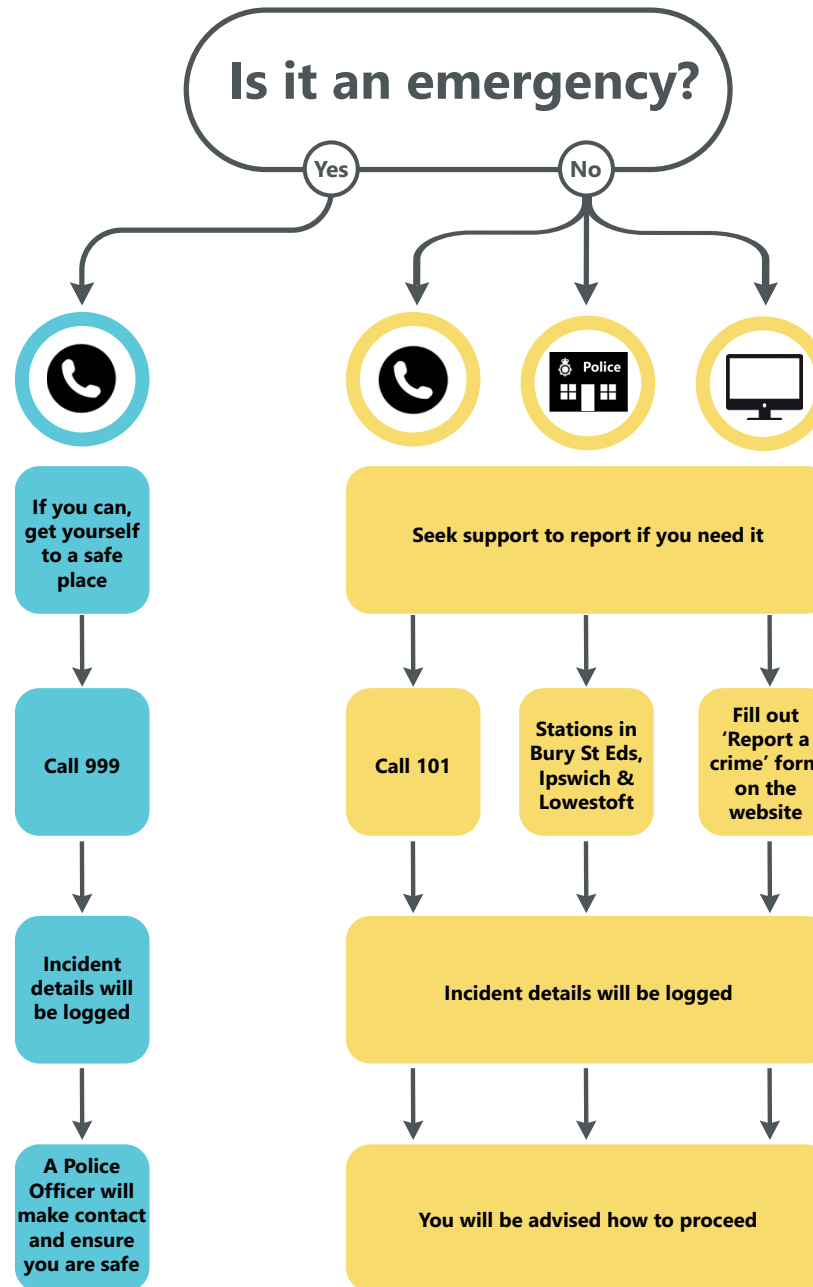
Is it an emergency?

Yes

No

Police

If you can, get yourself to a safe place

Call 999

Incident details will be logged

A Police Officer will make contact and ensure you are safe

Seek support to report if you need it

Call 101

Stations in Bury St Eds, Ipswich & Lowestoft

Fill out 'Report a crime' form on the website

Incident details will be logged

You will be advised how to proceed